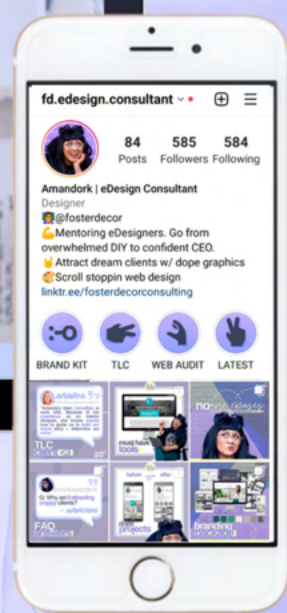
fd.edesign.consultant

84 Posts
585 Followers
584 Following

Amandork | eDesign Consultant
Designer
👩🏾‍🎨@fostercdecor
💪Mentoring eDesigners. Go from overwhelmed DIY to confident CEO.
🤘Attract dream clients w/ dope graphics
🎨Scroll stoppin web design
linktr.ee/fosterdecorconsulting

BRAND KIT
TLC
WEB AUDIT
LATEST

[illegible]
TLC
must have tools
no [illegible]
FAQ
before
after
branding